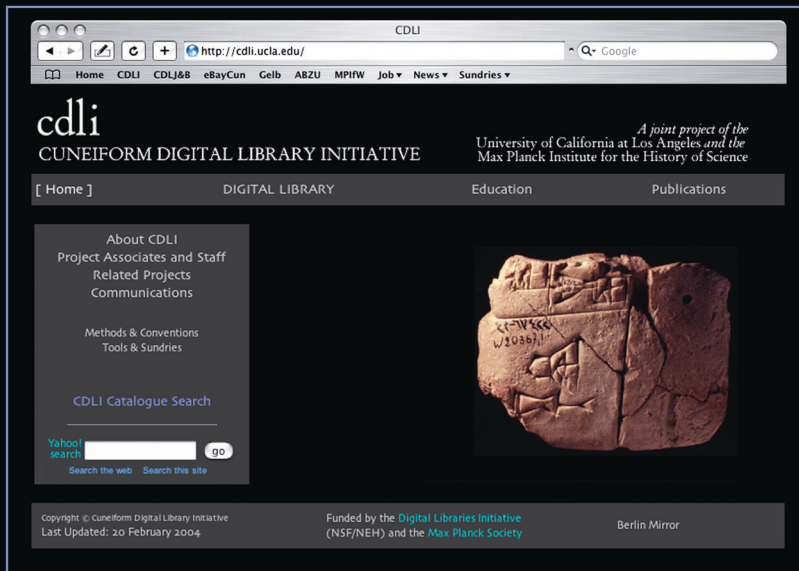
CDLI

http://cdli.ucla.edu/

Google

Home CDLI CDLJ&B eBayCun Gelb ABZU MPIfW Job ▾ News ▾ Sundries ▾

cdli
CUNEIFORM DIGITAL LIBRARY INITIATIVE

A joint project of the
University of California at Los Angeles and the
Max Planck Institute for the History of Science

[ Home ] DIGITAL LIBRARY Education Publications

About CDLI
Project Associates and Staff
Related Projects
Communications

Methods & Conventions
Tools & Sundries

CDLI Catalogue Search

Yahoo! search go

Search the web Search this site

Copyright © Cuneiform Digital Library Initiative
Last Updated: 20 February 2004

Funded by the Digital Libraries Initiative (NSF/NEH) and the Max Planck Society

Berlin Mirror